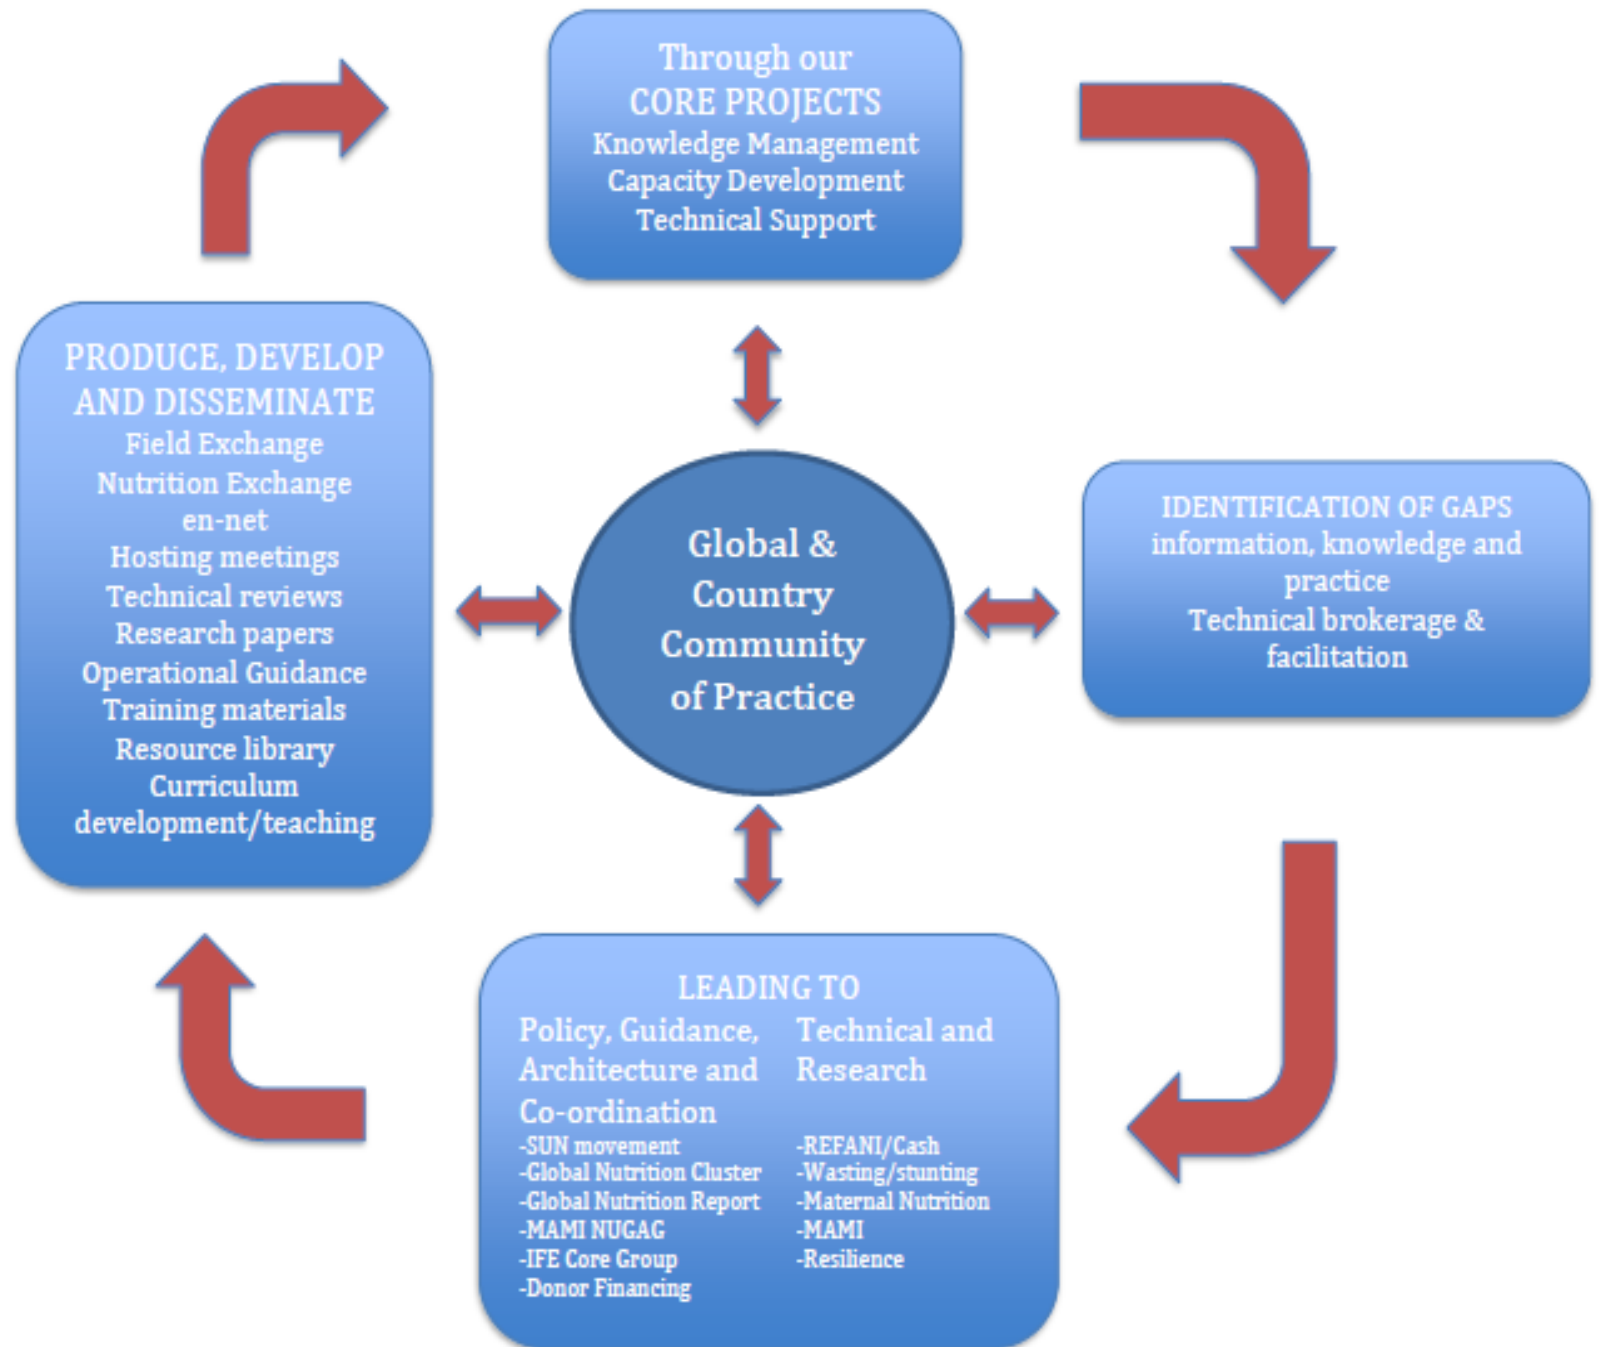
Through our
CORE PROJECTS
Knowledge Management
Capacity Development
Technical Support

PRODUCE, DEVELOP AND DISSEMINATE
Field Exchange
Nutrition Exchange
en-net
Hosting meetings
Technical reviews
Research papers
Operational Guidance
Training materials
Resource library
Curriculum development/teaching

Global & Country Community of Practice

IDENTIFICATION OF GAPS
information, knowledge and practice
Technical brokerage & facilitation

LEADING TO

Policy, Guidance, Architecture and Co-ordination
-SUN movement
-Global Nutrition Cluster
-Global Nutrition Report
-MAMI NUGAG
-IFE Core Group
-Donor Financing

Technical and Research
-REFANI/Cash
-Wasting/stunting
-Maternal Nutrition
-MAMI
-Resilience